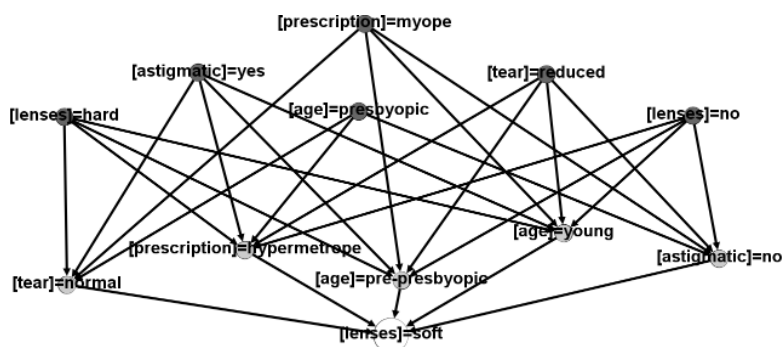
[prescription]=myope

[astigmatic]=yes

[tear]=reduced

[lenses]=hard

[age]=presbyopic

[lenses]=no

[prescription]=hypermetrope

[age]=young

[astigmatic]=no

[tear]=normal

[age]=pre-presbyopic

[lenses]=soft